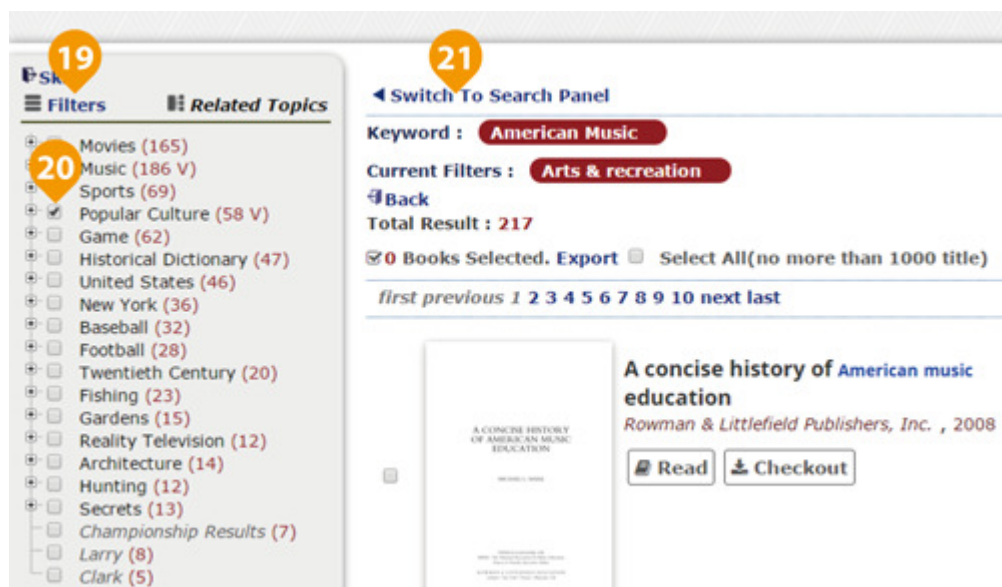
Sk 19
Filters
Related Topics

Movies (165)
Music (186 V)
20
Sports (69)
Popular Culture (58 V)
Game (62)
Historical Dictionary (47)
United States (46)
New York (36)
Baseball (32)
Football (28)
Twentieth Century (20)
Fishing (23)
Gardens (15)
Reality Television (12)
Architecture (14)
Hunting (12)
Secrets (13)
Championship Results (7)
Larry (8)
Clark (5)

21
◄ Switch To Search Panel
Keyword : American Music
Current Filters : Arts & recreation
Back
Total Result : 217
0 Books Selected. Export Select All(no more than 1000 title)
first previous 1 2 3 4 5 6 7 8 9 10 next last

A CONCISE HISTORY OF AMERICAN MUSIC EDUCATION

A concise history of American music education
Rowman & Littlefield Publishers, Inc. , 2008
Read Checkout